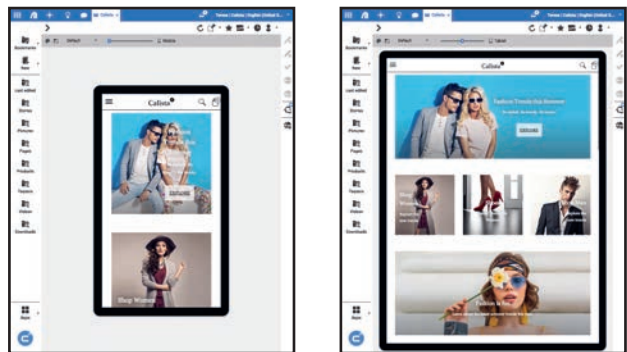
Callisto
Tenant | Callisto | English (United S...
Default
Mobile
Bookmarks
New
Last edited
Stories
Pictures
Pages
Products
Teasers
Videos
Downloads
Apps
Callisto
EXPLORE
Shop Women

Callisto
Tenant | Callisto | English (United S...
Default
Tablet
Bookmarks
New
Last edited
Stories
Pictures
Pages
Products
Teasers
Videos
Downloads
Apps
Callisto
Fashion Trends this Summer
EXPLORE
Shop Women
Fashion is